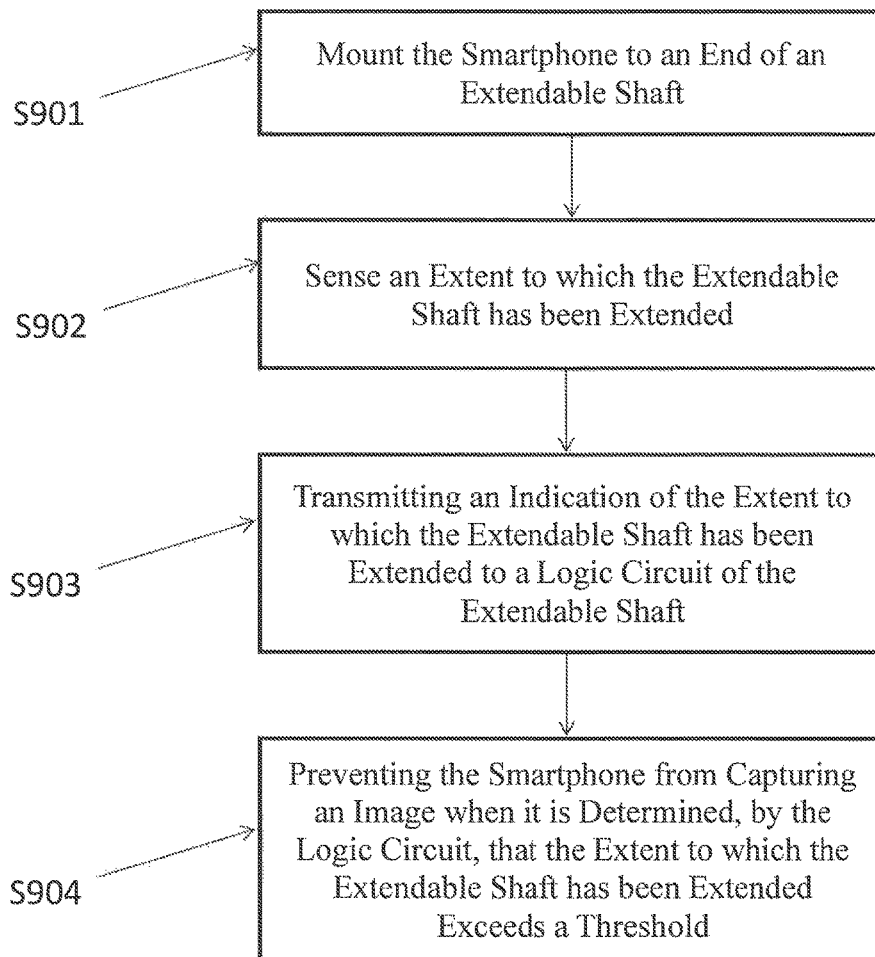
S901

Mount the Smartphone to an End of an Extendable Shaft

S902

Sense an Extent to which the Extendable Shaft has been Extended

S903

Transmitting an Indication of the Extent to which the Extendable Shaft has been Extended to a Logic Circuit of the Extendable Shaft

S904

Preventing the Smartphone from Capturing an Image when it is Determined, by the Logic Circuit, that the Extent to which the Extendable Shaft has been Extended Exceeds a Threshold